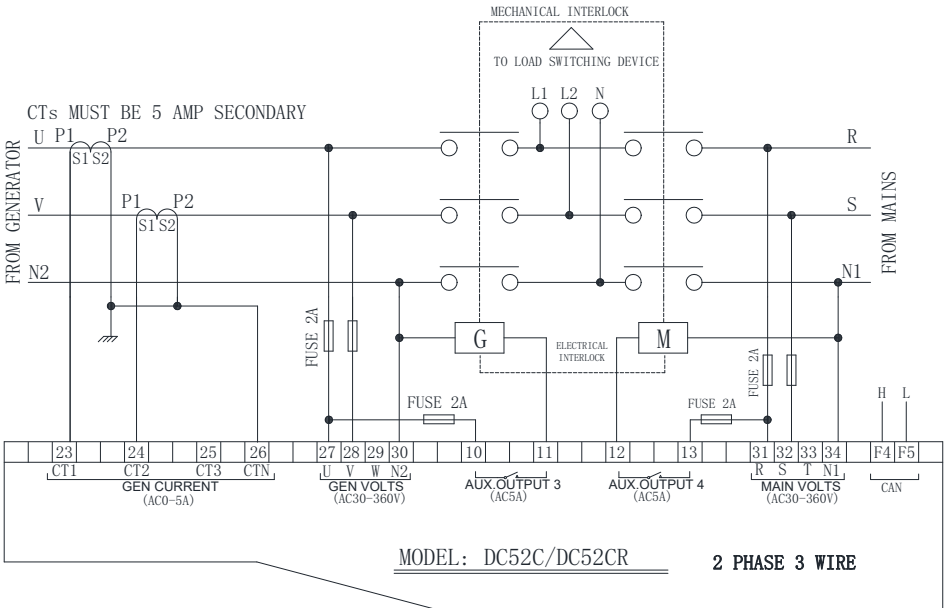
MECHANICAL INTERLOCK

TO LOAD SWITCHING DEVICE

CTs MUST BE 5 AMP SECONDARY

L1 L2 N

U P1 P2

S1 S2

R

FROM GENERATOR

V

P1 P2

S1 S2

S

FROM MAINS

N2

N1

FUSE 2A

G

ELECTRICAL INTERLOCK

M

FUSE 2A

FUSE 2A

FUSE 2A

H L

23 24 25 26 27 28 29 30 10 11 12 13 31 32 33 34 F4 F5

CT1 CT2 CT3 CTN

GEN CURRENT (AC0-5A)

U V W N2

GEN VOLTS (AC30-360V)

AUX.OUTPUT 3 (AC5A)

AUX.OUTPUT 4 (AC5A)

R S T N1

MAIN VOLTS (AC30-360V)

CAN

MODEL: DC52C/DC52CR

2 PHASE 3 WIRE